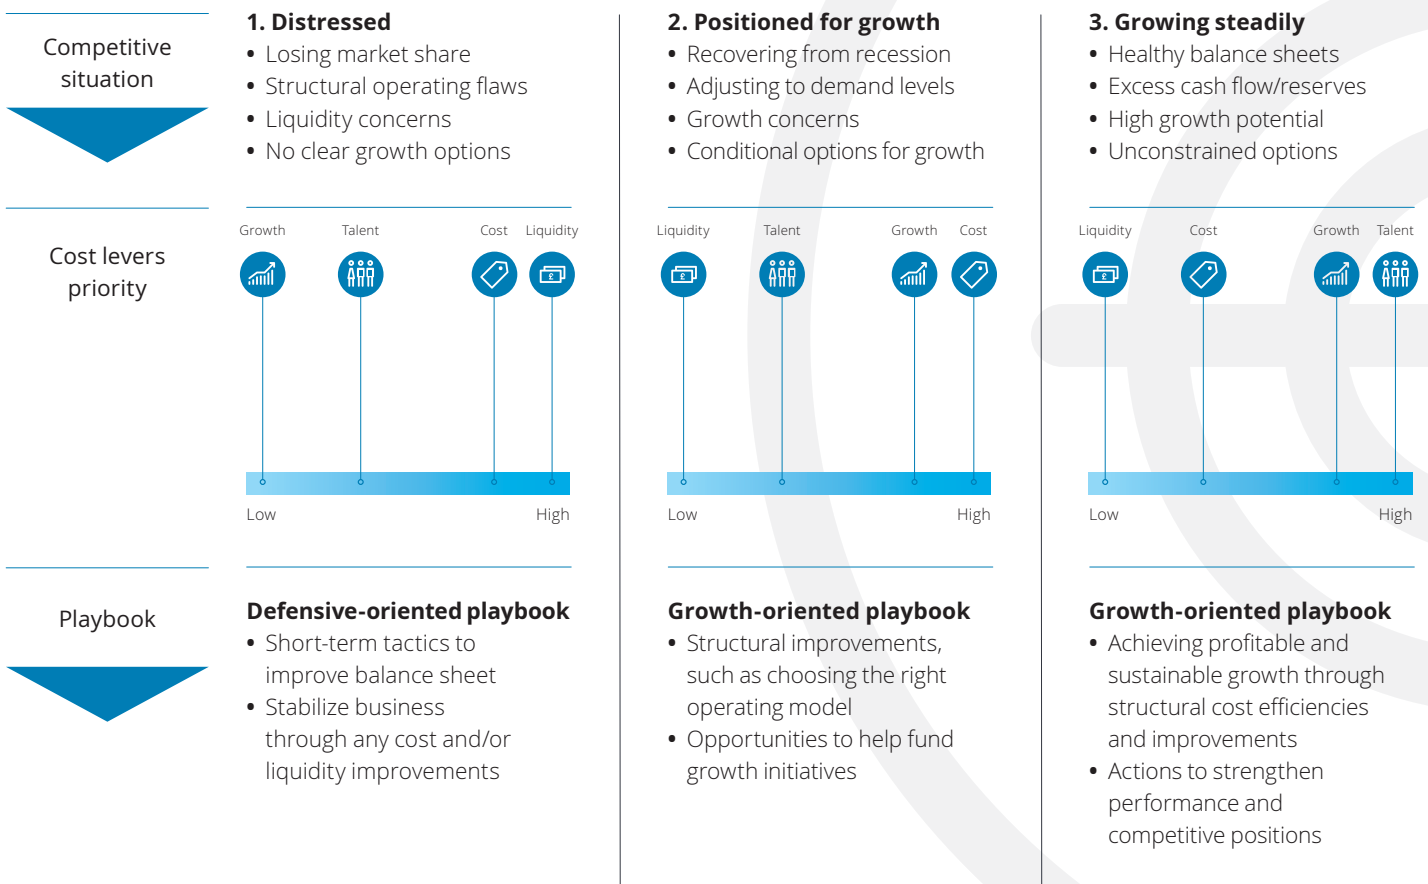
Competitive situation

1. Distressed
• Losing market share
• Structural operating flaws
• Liquidity concerns
• No clear growth options

2. Positioned for growth
• Recovering from recession
• Adjusting to demand levels
• Growth concerns
• Conditional options for growth

3. Growing steadily
• Healthy balance sheets
• Excess cash flow/reserves
• High growth potential
• Unconstrained options

Cost levers priority

Growth Talent Cost Liquidity
Low High

Liquidity Talent Growth Cost
Low High

Liquidity Cost Growth Talent
Low High

Playbook

Defensive-oriented playbook
• Short-term tactics to improve balance sheet
• Stabilize business through any cost and/or liquidity improvements

Growth-oriented playbook
• Structural improvements, such as choosing the right operating model
• Opportunities to help fund growth initiatives

Growth-oriented playbook
• Achieving profitable and sustainable growth through structural cost efficiencies and improvements
• Actions to strengthen performance and competitive positions